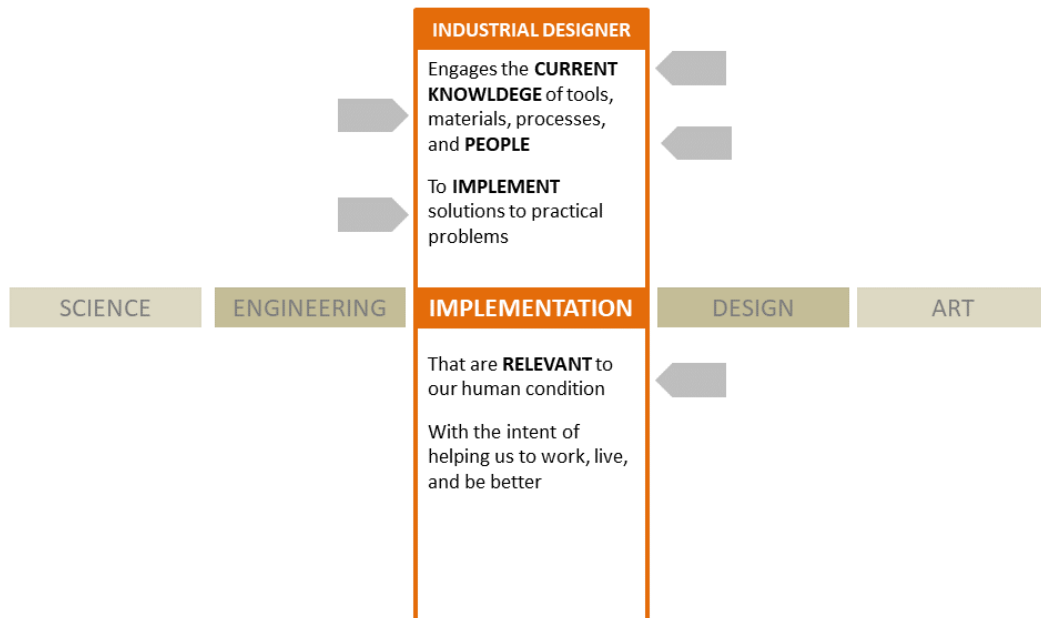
INDUSTRIAL DESIGNER

Engages the CURRENT KNOWLDEGE of tools, materials, processes, and PEOPLE

To IMPLEMENT solutions to practical problems

SCIENCE

ENGINEERING

IMPLEMENTATION

DESIGN

ART

That are RELEVANT to our human condition

With the intent of helping us to work, live, and be better